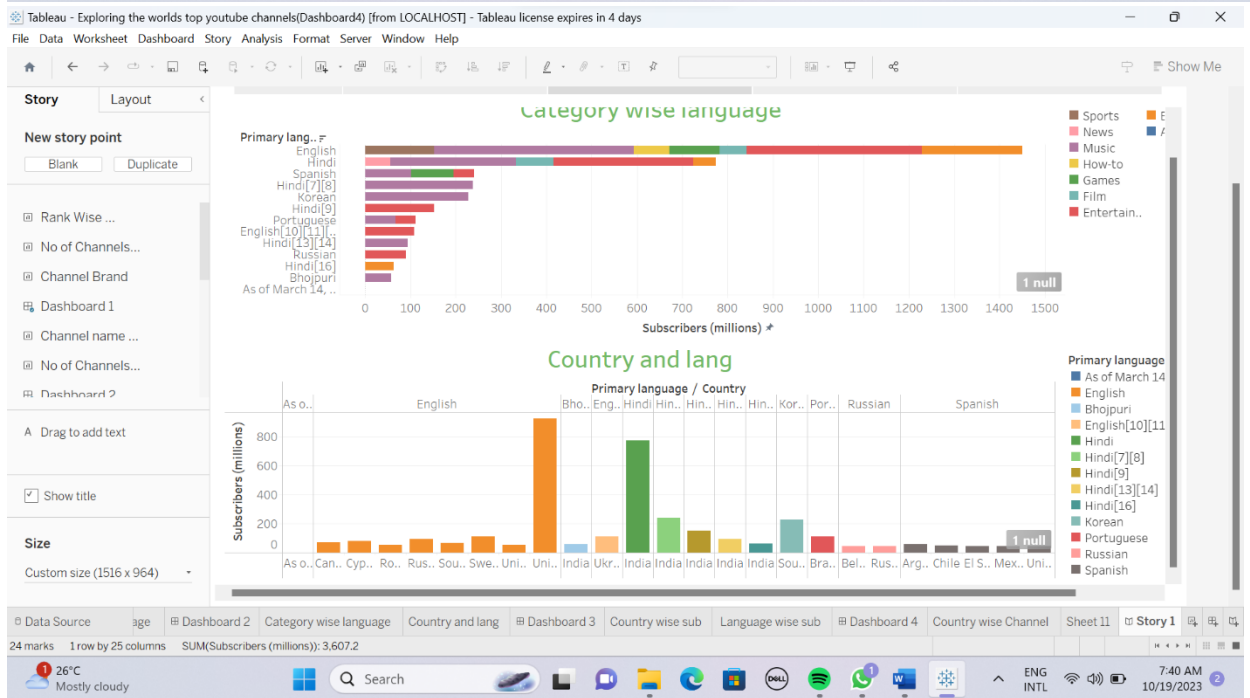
Tableau - Exploring the worlds top youtube channels(Dashboard4) [from LOCALHOST] - Tableau license expires in 4 days

File Data Worksheet Dashboard Story Analysis Format Server Window Help

Show Me

Story Layout

New story point

Blank Duplicate

Rank Wise ...
No of Channels...
Channel Brand
Dashboard 1
Channel name ...
No of Channels...
Dashboard 2

A Drag to add text

Show title

Size

Custom size (1516 x 964)

Category wise language

Primary lang..
English
Hindi
Spanish
Hindi[7][8]
Korean
Hindi[9]
Portuguese
English[10][11][..
Hindi[13][14]
Russian
Hindi[16]
Bhojpuri
As of March 14, ..

0 100 200 300 400 500 600 700 800 900 1000 1100 1200 1300 1400 1500
Subscribers (millions)

1 null

Sports
News
Music
How-to
Games
Film
Entertain..
E
A

Country and lang

Primary language / Country
As o.. English Bho.. Eng.. Hindi Hin.. Hin.. Hin.. Hin.. Kor.. Por.. Russian Spanish

Subscribers (millions)
800
600
400
200
0

As o.. Can.. Cyp.. Ro.. Rus.. Sou.. Swe.. Uni.. Uni.. India Ukr.. India India India India India Sou.. Bra.. Bel.. Rus.. Arg.. Chile El S.. Mex.. Uni..

1 null

Primary language
As of March 14
English
Bhojpuri
English[10][11
Hindi
Hindi[7][8]
Hindi[9]
Hindi[13][14]
Hindi[16]
Korean
Portuguese
Russian
Spanish

Data Source age Dashboard 2 Category wise language Country and lang Dashboard 3 Country wise sub Language wise sub Dashboard 4 Country wise Channel Sheet 11 Story 1

24 marks 1 row by 25 columns SUM(Subscribers (millions)): 3,607.2

26°C Mostly cloudy
Search
ENG INTL
7:40 AM 10/19/2023